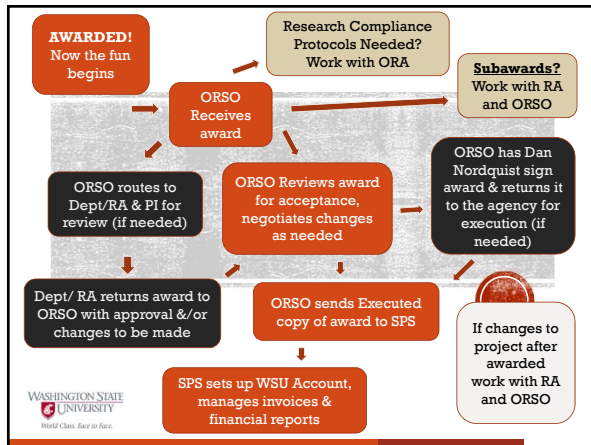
AWARDED! Now the fun begins

Research Compliance Protocols Needed? Work with ORA

ORSO Receives award

Subawards? Work with RA and ORSO

ORSO routes to Dept/RA & PI for review (if needed)

ORSO Reviews award for acceptance, negotiates changes as needed

ORSO has Dan Nordquist sign award & returns it to the agency for execution (if needed)

Dept/ RA returns award to ORSO with approval &/or changes to be made

ORSO sends Executed copy of award to SPS

If changes to project after awarded work with RA and ORSO

SPS sets up WSU Account, manages invoices & financial reports

WASHINGTON STATE UNIVERSITY
World Class. Face to Face.